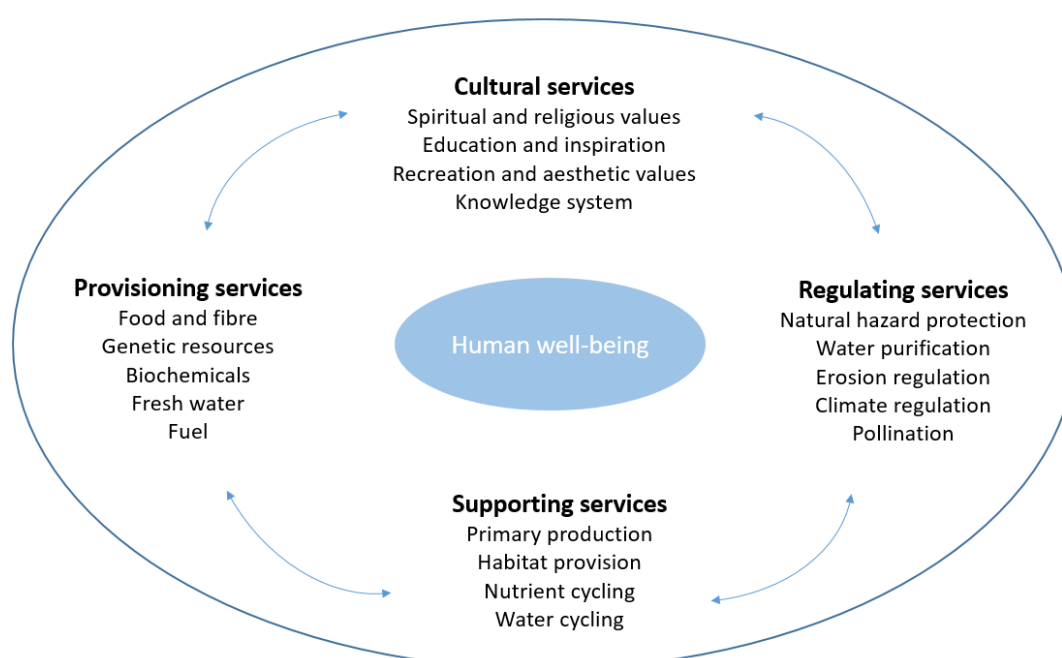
Cultural services
Spiritual and religious values
Education and inspiration
Recreation and aesthetic values
Knowledge system

Provisioning services
Food and fibre
Genetic resources
Biochemicals
Fresh water
Fuel

Human well-being

Regulating services
Natural hazard protection
Water purification
Erosion regulation
Climate regulation
Pollination

Supporting services
Primary production
Habitat provision
Nutrient cycling
Water cycling